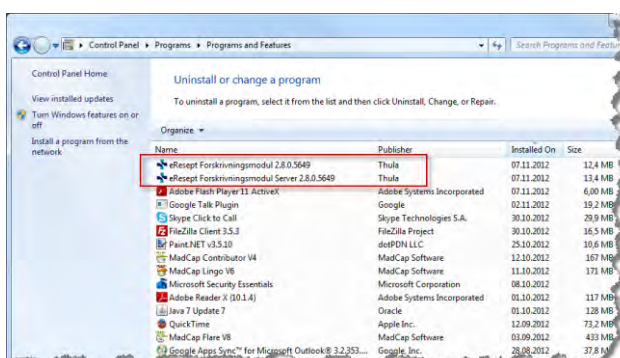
Control Panel ▸ Programs ▸ Programs and Features

Search Programs and Featu

Control Panel Home

View installed updates

Turn Windows features on or off

Install a program from the network

Uninstall or change a program

To uninstall a program, select it from the list and then click Uninstall, Change, or Repair.

Organize ▾

| Name | Publisher | Installed On | Size |
|---|---|---|---|
| eResept Forskrivningsmodul 2.8.0.5649 | Thula | 07.11.2012 | 12,4 MB |
| eResept Forskrivningsmodul Server 2.8.0.5649 | Thula | 07.11.2012 | 13,4 MB |
| Adobe Flash Player 11 ActiveX | Adobe Systems Incorporated | 07.11.2012 | 6,00 MB |
| Google Talk Plugin | Google | 02.11.2012 | 19,2 MB |
| Skype Click to Call | Skype Technologies S.A. | 30.10.2012 | 29,9 MB |
| FileZilla Client 3.5.3 | FileZilla Project | 30.10.2012 | 16,5 MB |
| Paint.NET v3.5.10 | dotPDN LLC | 25.10.2012 | 10,6 MB |
| MadCap Contributor V4 | MadCap Software | 12.10.2012 | 167 MB |
| MadCap Lingo V6 | MadCap Software | 11.10.2012 | 171 MB |
| Microsoft Security Essentials | Microsoft Corporation | 08.10.2012 | |
| Adobe Reader X (10.1.4) | Adobe Systems Incorporated | 01.10.2012 | 117 MB |
| Java 7 Update 7 | Oracle | 01.10.2012 | 128 MB |
| QuickTime | Apple Inc. | 12.09.2012 | 73,2 MB |
| MadCap Flare V8 | MadCap Software | 03.09.2012 | 433 MB |
| Google Apps Sync™ for Microsoft Outlook® 3.2.353.... | Google, Inc. | 28.08.2012 | 37,8 MB |